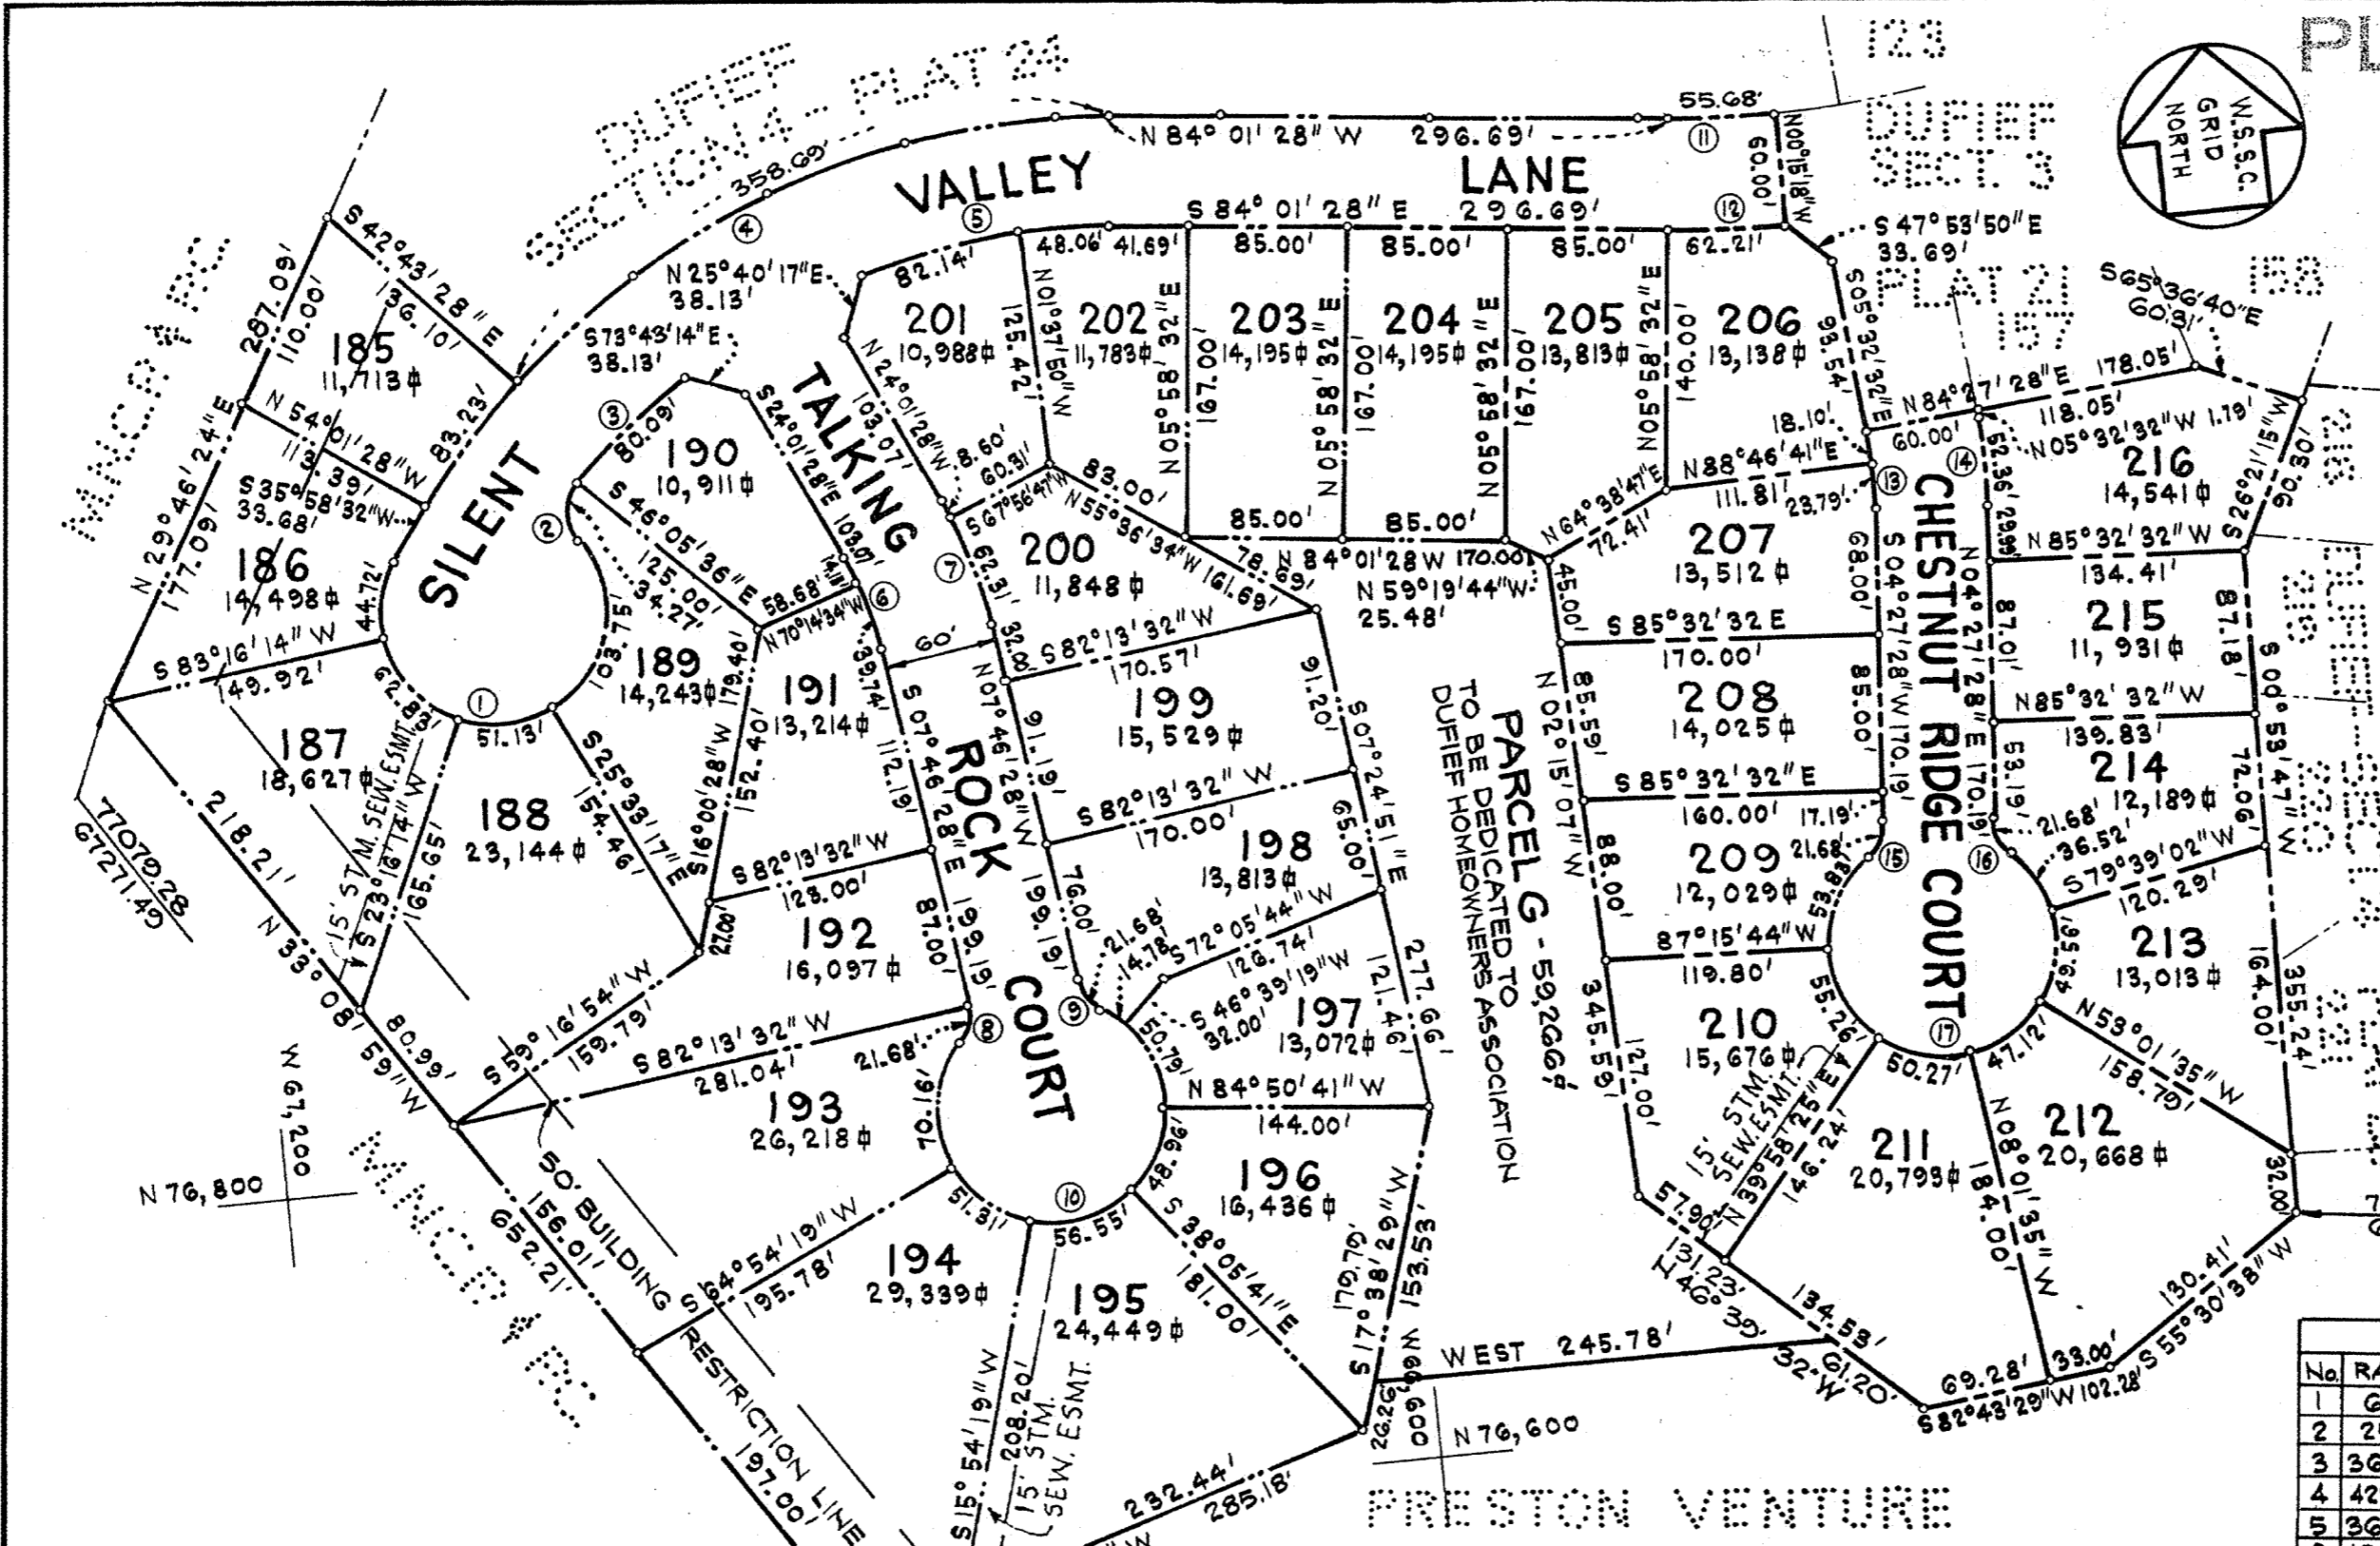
DUFIEF SECTION 4 - PLAT 24

123

PL

W.S.S.C. GRID NORTH

DUFIEF SECT. 3

55.68'

N 84° 01' 28" W 296.69'

358.69'

VALLEY LANE

S 84° 01' 28" E 296.69'

N 00° 15' 18" W 60.00'

S 47° 53' 50" E 33.69'

PLAT 21

158

157

S 65° 36' 40" E 60.31'

MANOR PARK

287.09'

110.00'

S 42° 43' 28" E 136.10'

185
11,713 ф

N 25° 40' 17" E 38.13'

S 73° 43' 14" E 38.13'

82.14'

48.06' 41.69' 85.00' 85.00' 85.00' 62.21'

201
10,988 ф

202
11,783 ф

203
14,195 ф

204
14,195 ф

205
13,813 ф

206
13,138 ф

N 01° 37' 50" W 125.42'

N 05° 58' 32" E 167.00'

N 05° 58' 32" E 167.00'

N 05° 58' 32" E 167.00'

N 05° 58' 32" E 140.00'

S 05° 32' 32" E 93.54'

N 84° 27' 28" E 178.05'

118.05'

N 05° 32' 32" W 1.79'

N 29° 46' 24" E 177.09'

N 54° 01' 28" W 113.39'

83.23'

SILENT

80.09'

190
10,911 ф

TALKING

S 24° 01' 28" E 103.07'

N 24° 01' 28" W 103.07'

8.60'

60.31'

S 67° 56' 47" W

N 55° 36' 34" W 161.69'

83.00'

85.00' 85.00'

N 84° 01' 28 W 170.00'

N 64° 38' 47" E 72.41'

18.10'

N 88° 46' 41" E 111.81'

23.79'

60.00'

216
14,541 ф

S 26° 21' 15" W 90.30'

S 35° 58' 32" W 33.68'

186
14,498 ф

44.72'

S 46° 05' 36" E 125.00'

34.27'

58.68'

14.11'

N 70° 14' 34" W

200
11,848 ф

N 59° 19' 44" W 25.48'

78.69'

207
13,512 ф

CHESTNUT RIDGE COURT

S 04° 27' 28" W 170.19'

N 04° 27' 28" E 170.19'

68.00'

52.36'

29.95'

N 85° 32' 32" W 134.41'

215
11,931 ф

87.01'

87.18'

S 83° 16' 14" W 149.92'

62.83'

103.75'

189
14,243 ф

179.40'

191
13,214 ф

39.74'

60'

62.31'

32.8

S 82° 13' 32" W 170.57'

45.00'

S 85° 32' 32 E 170.00'

85.00'

208
14,025 ф

N 85° 32' 32" W 139.83'

S 00° 58' 47" W

187
18,627 ф

51.13'

S 25° 33' 17" E 154.46'

S 16° 00' 28" W 152.40'

112.19'

S 07° 46' 28" E

N 07° 46' 28" W

ROCK

91.19'

199
15,529 ф

91.20'

S 07° 24' 51" E

PARCEL G - 59,266 ф
TO BE DEDICATED TO
DUFIEF HOMEOWNERS ASSOCIATION

N 02° 15' 07" W 85.59'

S 85° 32' 32" E 160.00'

17.19'

209
12,029 ф

21.68'

53.83'

53.19'

214
12,189 ф

21.68'

36.52'

S 79° 39' 02" W 120.29'

72.06'

188
23,144 ф

15' STM. SEW. ESMT.

S 23° 16' 14" W 165.65'

S 82° 13' 32" W 123.00'

S 82° 13' 32" W 170.00'

65.00'

198
13,813 ф

7707.28
6727.49

218.21'

21.00

192
16,097 ф

87.00'

199.19'

199.19'

76.00'

21.68'

14.78'

S 72° 05' 44" W 126.74'

S 46° 39' 19" W 32.00'

197
13,072 ф

121.46'

277.66'

87° 15' 44" W 119.80'

88.00'

345.59'

210
15,676 ф

55.26'

213
13,013 ф

49.56'

N 53° 01' 35" W 158.79'

164.00'

355.24'

N 33° 08' 59" W 80.99'

S 59° 16' 54" W 159.79'

S 82° 13' 32" W 281.04'

21.68'

COURT

50.79'

N 84° 50' 41" W 144.00'

127.00'

15' STM. SEW. ESMT.

N 39° 58' 25" E 146.24'

50.27'

47.12'

211
20,793 ф

212
20,668 ф

W 67,200

N 76,800

MANOR PARK

193
26,218 ф

70.16'

48.96'

196
16,436 ф

N 08° 01' 35" W 184.00'

32.00'

50' BUILDING RESTRICTION LINE

652.21'

156.01'

S 64° 54' 19" W 195.78'

51.31'

56.55'

194
29,339 ф

195
24,449 ф

S 38° 05' 41" E 181.00'

179.79'

S 17° 38' 29" W 153.53'

57.90'

131.23'

N 46° 39' 32" W 61.20'

134.53'

69.28'

33.00'

S 82° 43' 29" W 102.28'

S 55° 30' 38" W 130.41'

WEST 245.78'

26.26'

W 66,600

N 76,600

197.00'

S 15° 54' 19" W 208.20'

15' STM. SEW. ESMT.

232.44'

285.18'

PRESTON VENTURE

| No. | RA |
|---|---|
| 1 | G |
| 2 | 2 |
| 3 | 36 |
| 4 | 42 |
| 5 | 36 |